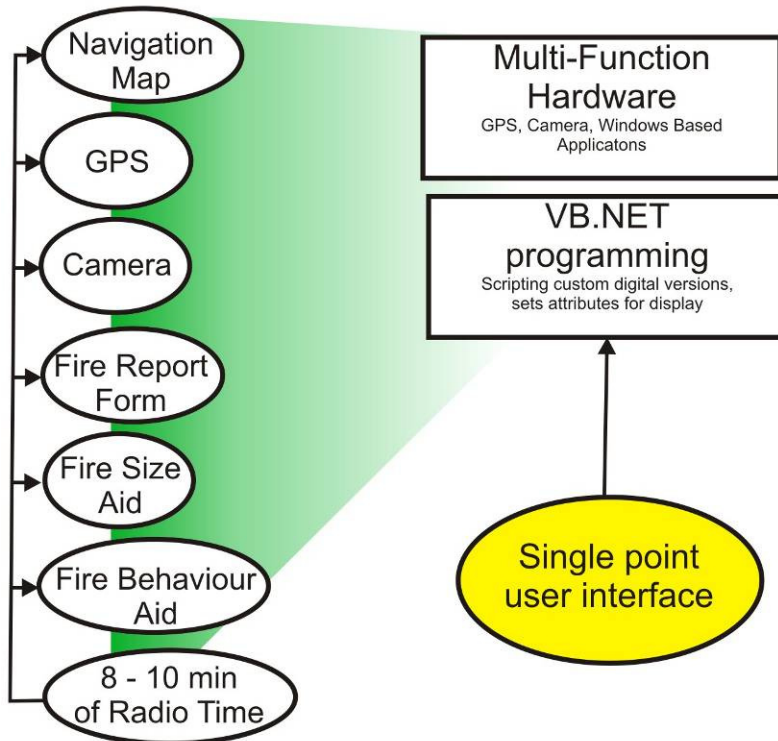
Navigation Map

GPS

Camera

Fire Report Form

Fire Size Aid

Fire Behaviour Aid

8 - 10 min of Radio Time

Multi-Function Hardware
GPS, Camera, Windows Based Applicatons

VB.NET programming
Scripting custom digital versions, sets attributes for display

Single point user interface